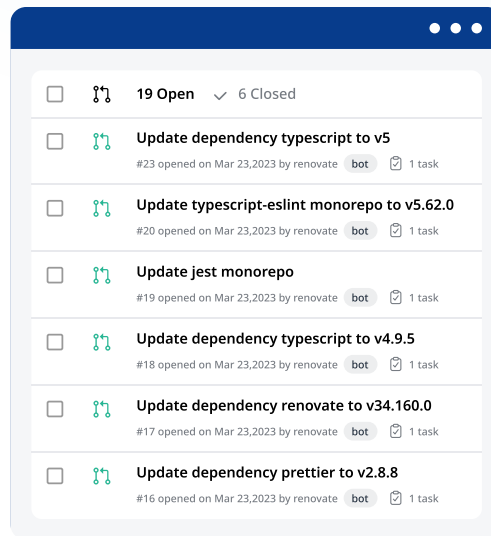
19 Open 6 Closed

Update dependency typescript to v5
#23 opened on Mar 23,2023 by renovate bot 1 task

Update typescript-eslint monorepo to v5.62.0
#20 opened on Mar 23,2023 by renovate bot 1 task

Update jest monorepo
#19 opened on Mar 23,2023 by renovate bot 1 task

Update dependency typescript to v4.9.5
#18 opened on Mar 23,2023 by renovate bot 1 task

Update dependency renovate to v34.160.0
#17 opened on Mar 23,2023 by renovate bot 1 task

Update dependency prettier to v2.8.8
#16 opened on Mar 23,2023 by renovate bot 1 task